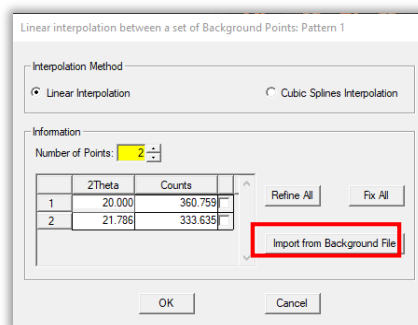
Linear interpolation between a set of Background Points: Pattern 1

Interpolation Method

Linear Interpolation

Cubic Splines Interpolation

Information

Number of Points: 2

|   | 2Theta | Counts |
|---|---|---|
| 1 | 20.000 | 360.759 |
| 2 | 21.786 | 333.635 |

Refine All

Fix All

Import from Background File

OK

Cancel